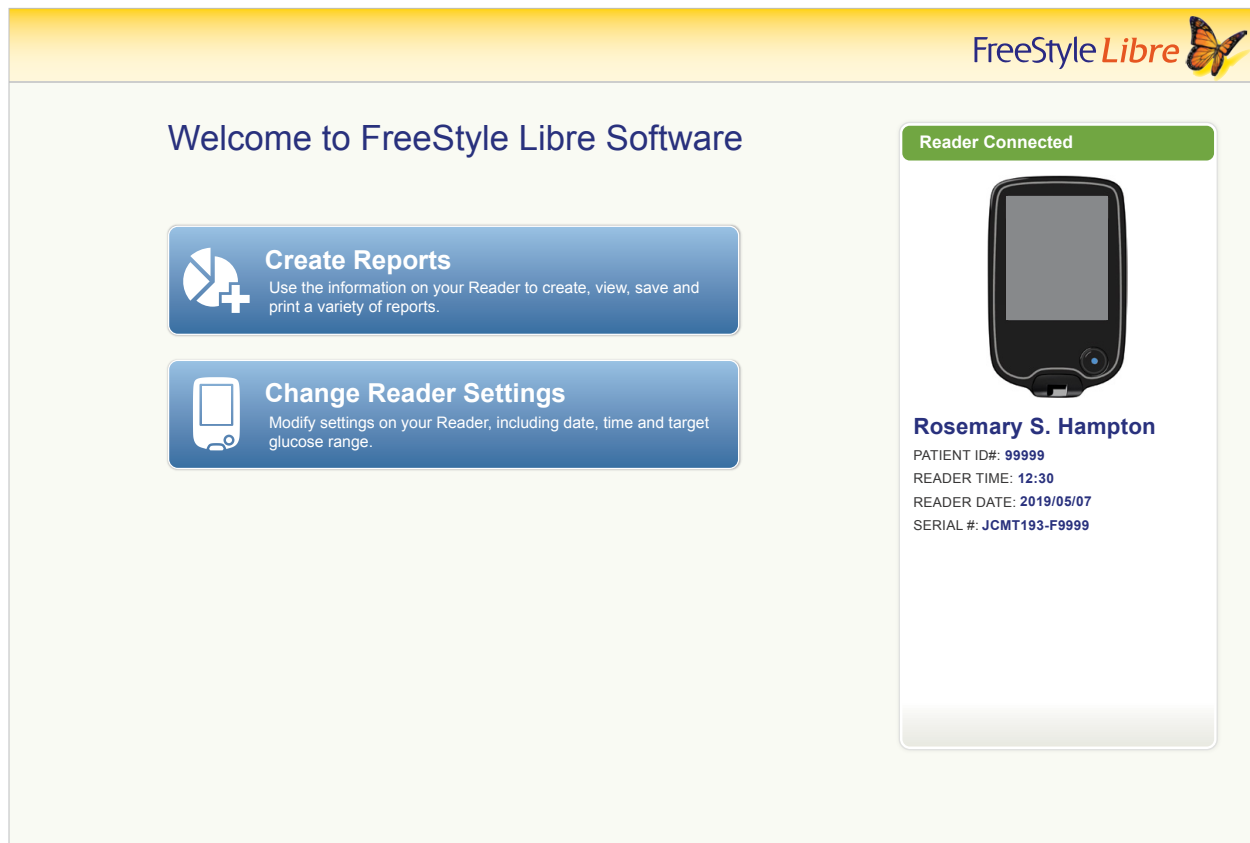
FreeStyle Libre

Welcome to FreeStyle Libre Software

Create Reports
Use the information on your Reader to create, view, save and print a variety of reports.

Change Reader Settings
Modify settings on your Reader, including date, time and target glucose range.

Reader Connected

Rosemary S. Hampton
PATIENT ID#: 99999
READER TIME: 12:30
READER DATE: 2019/05/07
SERIAL #: JCMT193-F9999